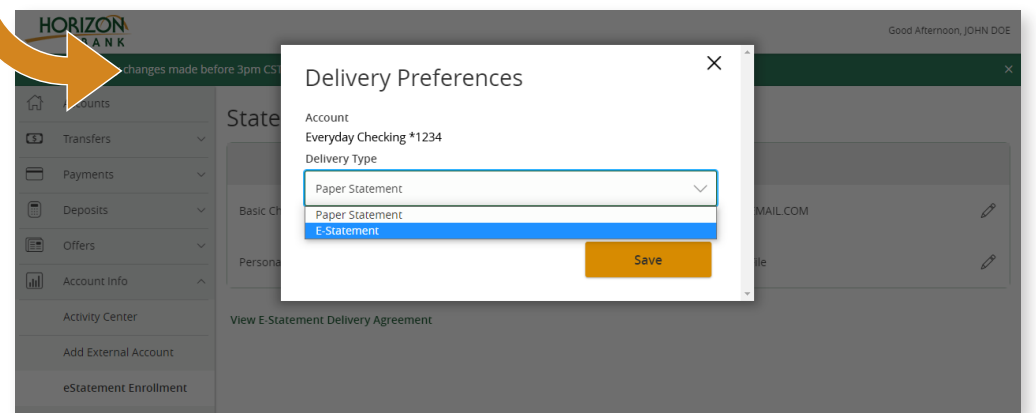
HORIZON BANK

Good Afternoon, JOHN DOE

changes made before 3pm CST

Accounts
Transfers
Payments
Deposits
Offers
Account Info
Activity Center
Add External Account
eStatement Enrollment

State

Basic Ch

Persona

MAIL.COM

ile

View E-Statement Delivery Agreement

Delivery Preferences

Account
Everyday Checking *1234
Delivery Type
Paper Statement
Paper Statement
E-Statement

Save